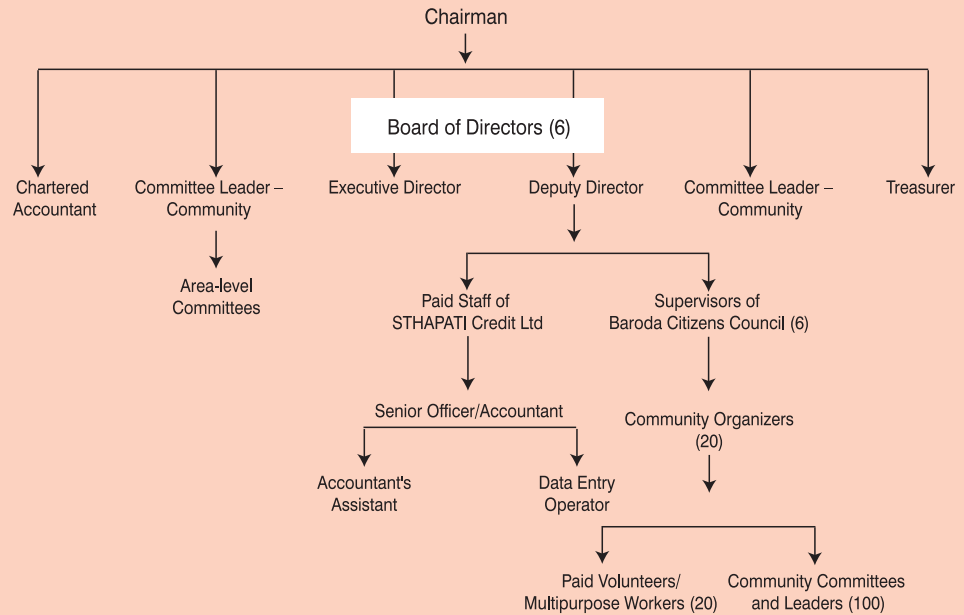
Chairman

Board of Directors (6)

Chartered Accountant

Committee Leader – Community

Executive Director

Deputy Director

Committee Leader – Community

Treasurer

Area-level Committees

Paid Staff of STHAPATI Credit Ltd

Supervisors of Baroda Citizens Council (6)

Senior Officer/Accountant

Community Organizers (20)

Accountant's Assistant

Data Entry Operator

Paid Volunteers/ Multipurpose Workers (20)

Community Committees and Leaders (100)